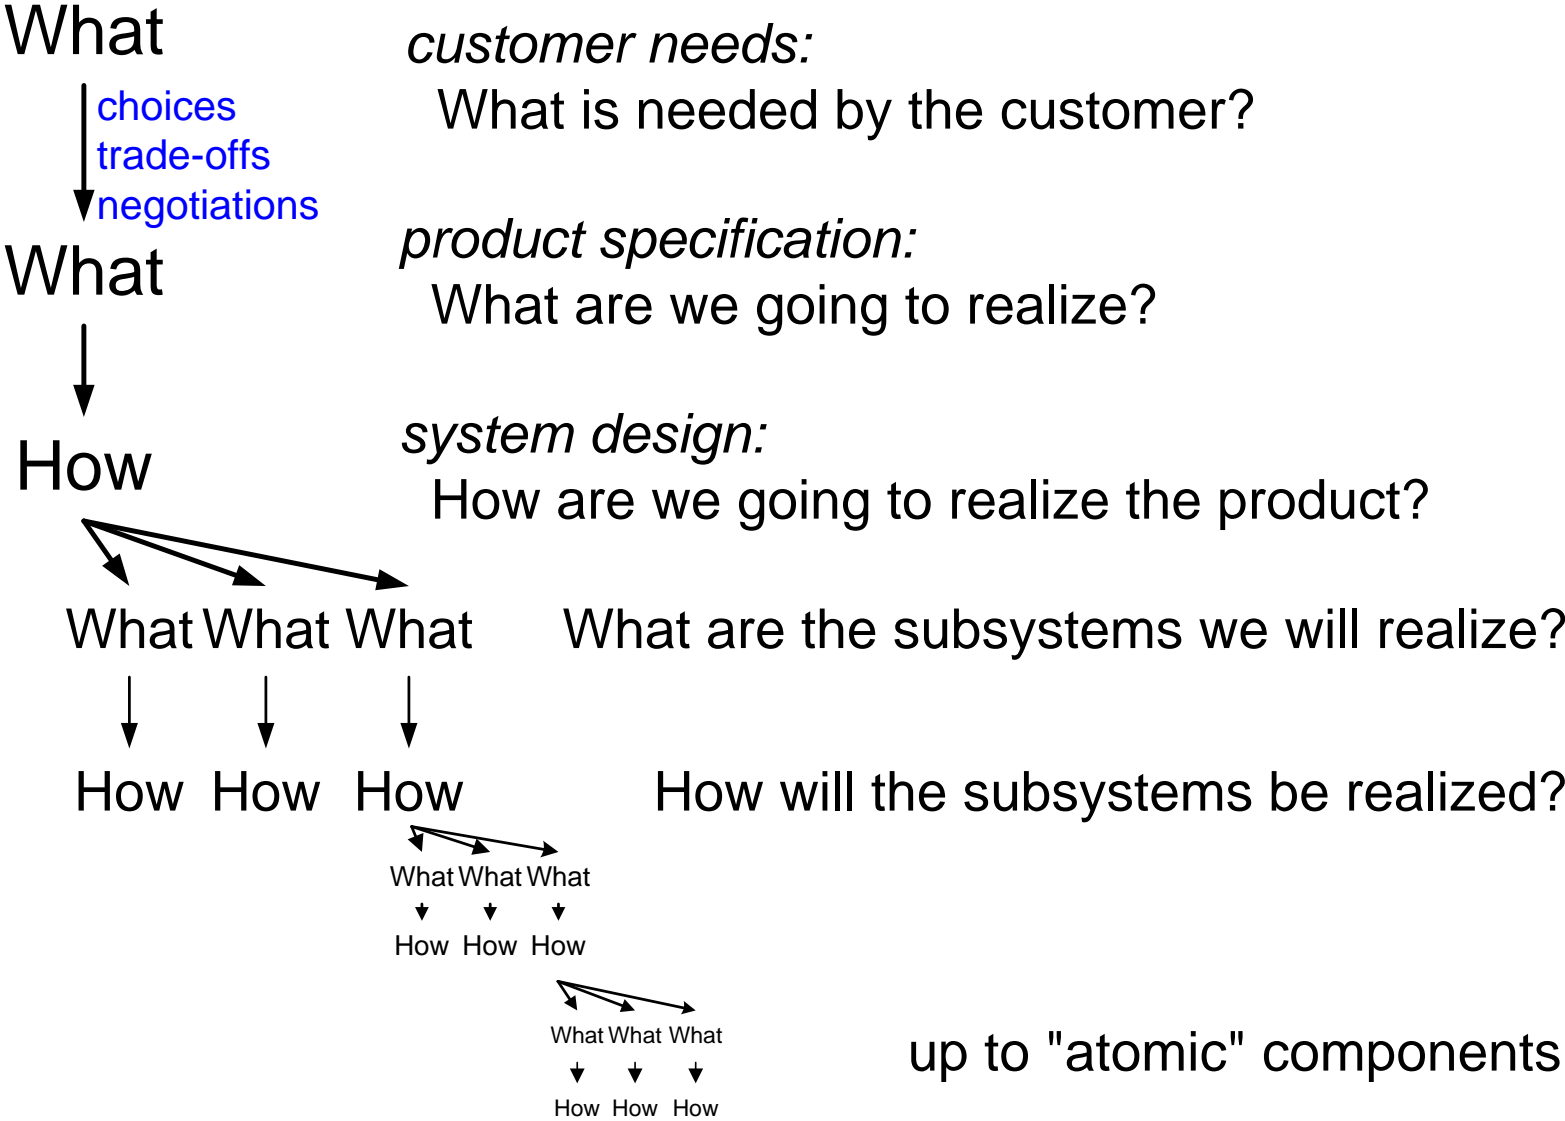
What

choices
trade-offs
negotiations

What

How

What What What

How How How

What What What

How How How

What What What

How How How

customer needs:
What is needed by the customer?

product specification:
What are we going to realize?

system design:
How are we going to realize the product?

What are the subsystems we will realize?

How will the subsystems be realized?

up to "atomic" components